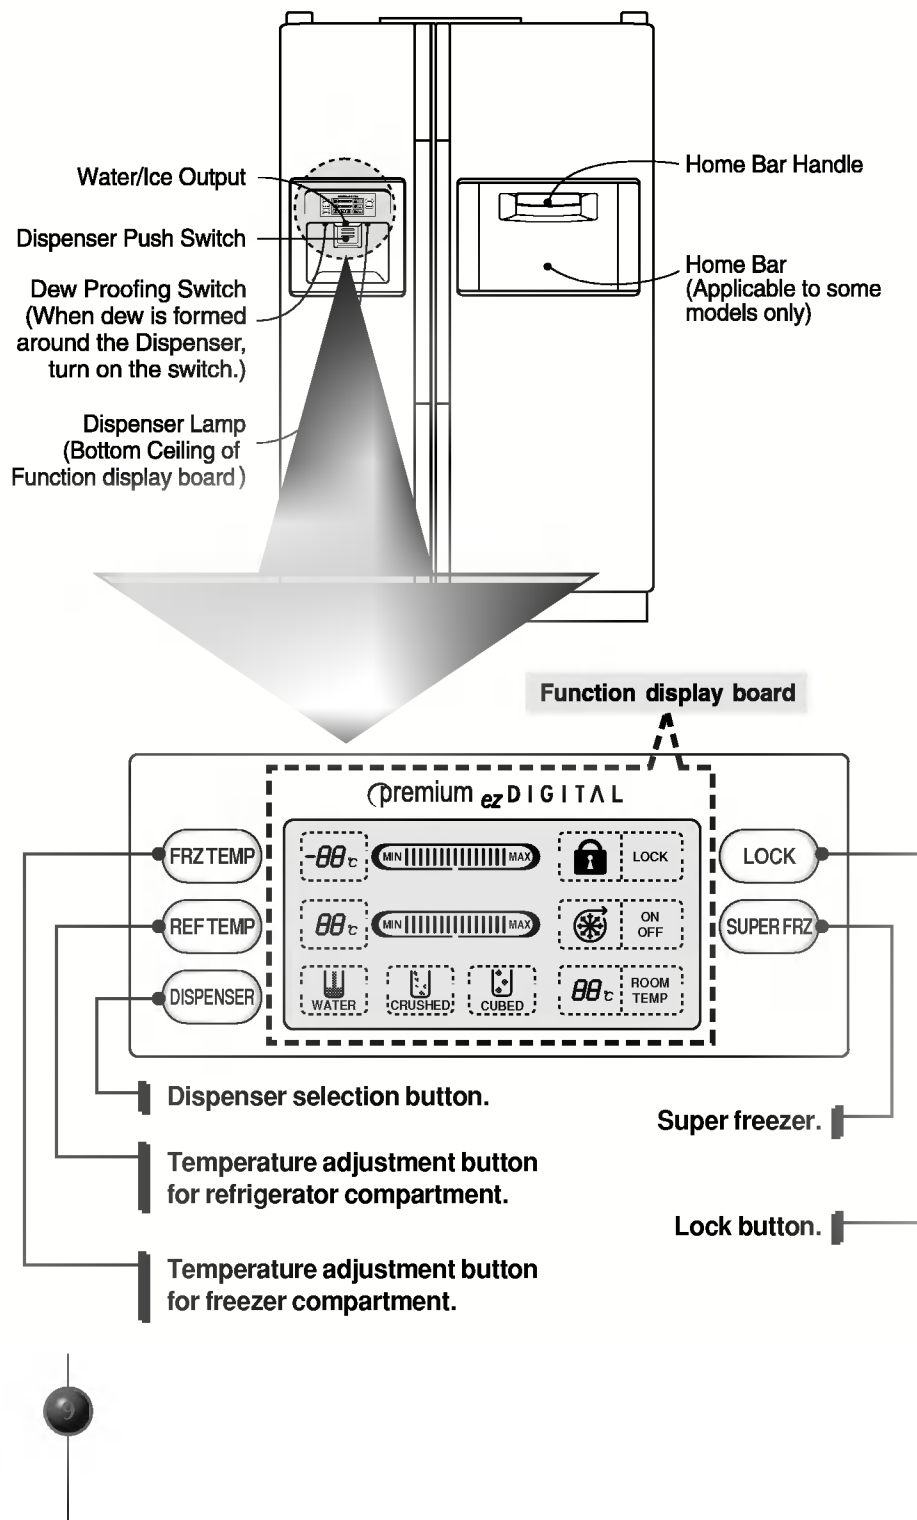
Water/Ice Output

Dispenser Push Switch

Dew Proofing Switch (When dew is formed around the Dispenser, turn on the switch.)

Dispenser Lamp (Bottom Ceiling of Function display board )

Home Bar Handle

Home Bar (Applicable to some models only)

Function display board

premium ez DIGITAL

FRZ TEMP

REF TEMP

DISPENSER

-88℃ MIN MAX

88℃ MIN MAX

WATER

CRUSHED

CUBED

LOCK

ON OFF

88℃ ROOM TEMP

LOCK

SUPER FRZ

Dispenser selection button.

Temperature adjustment button for refrigerator compartment.

Temperature adjustment button for freezer compartment.

Super freezer.

Lock button.

9